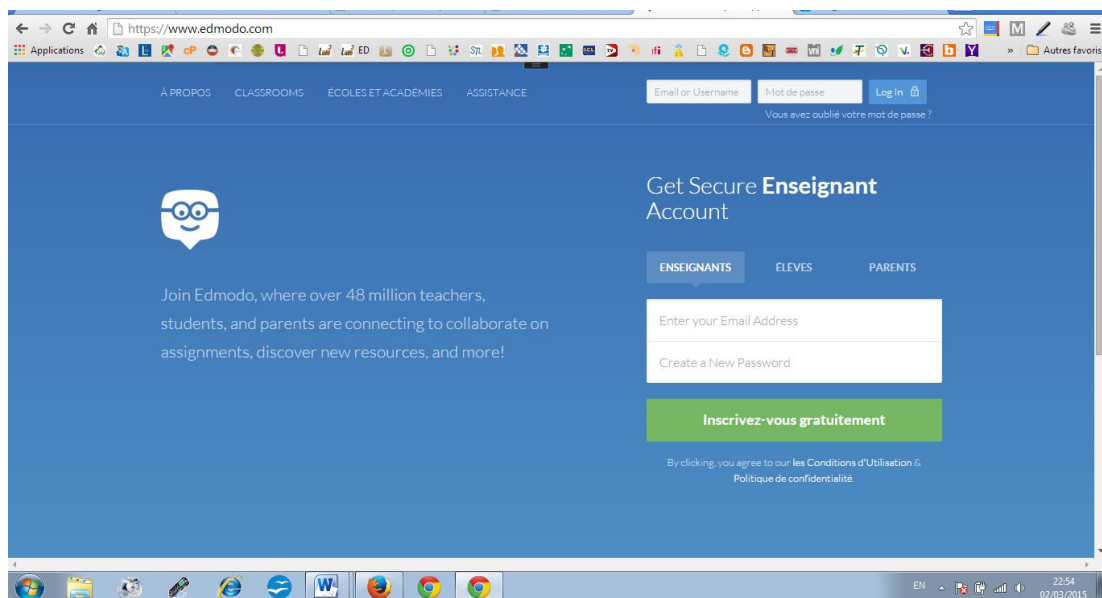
https://www.edmodo.com

Applications ED » Autres favoris

À PROPOS CLASSROOMS ÉCOLES ET ACADÉMIES ASSISTANCE

Email or Username Mot de passe Log In

Vous avez oublié votre mot de passe ?

Get Secure **Enseignant** Account

Join Edmodo, where over 48 million teachers, students, and parents are connecting to collaborate on assignments, discover new resources, and more!

ENSEIGNANTS ÉLÈVES PARENTS

Enter your Email Address

Create a New Password

Inscrivez-vous gratuitement

By clicking, you agree to our les Conditions d'Utilisation & Politique de confidentialité.

EN 22:54 02/03/2015